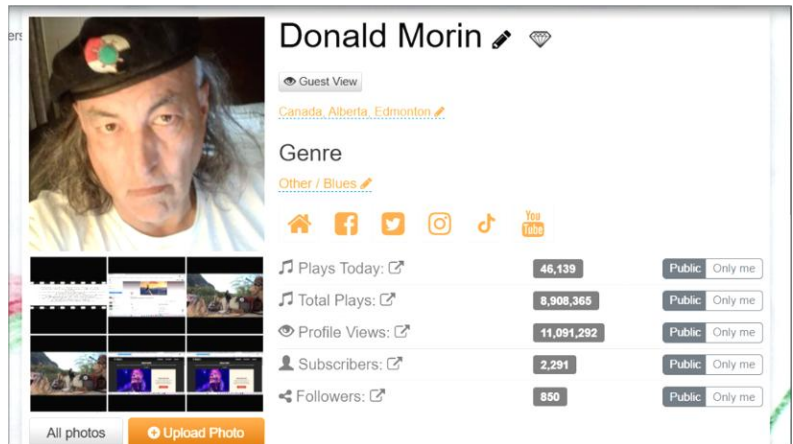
ers

Donald Morin

Guest View

Canada, Alberta, Edmonton

Genre

Other / Blues

You Tube

Plays Today: 46,139 Public Only me

Total Plays: 8,908,365 Public Only me

Profile Views: 11,091,292 Public Only me

Subscribers: 2,291 Public Only me

Followers: 850 Public Only me

All photos

Upload Photo